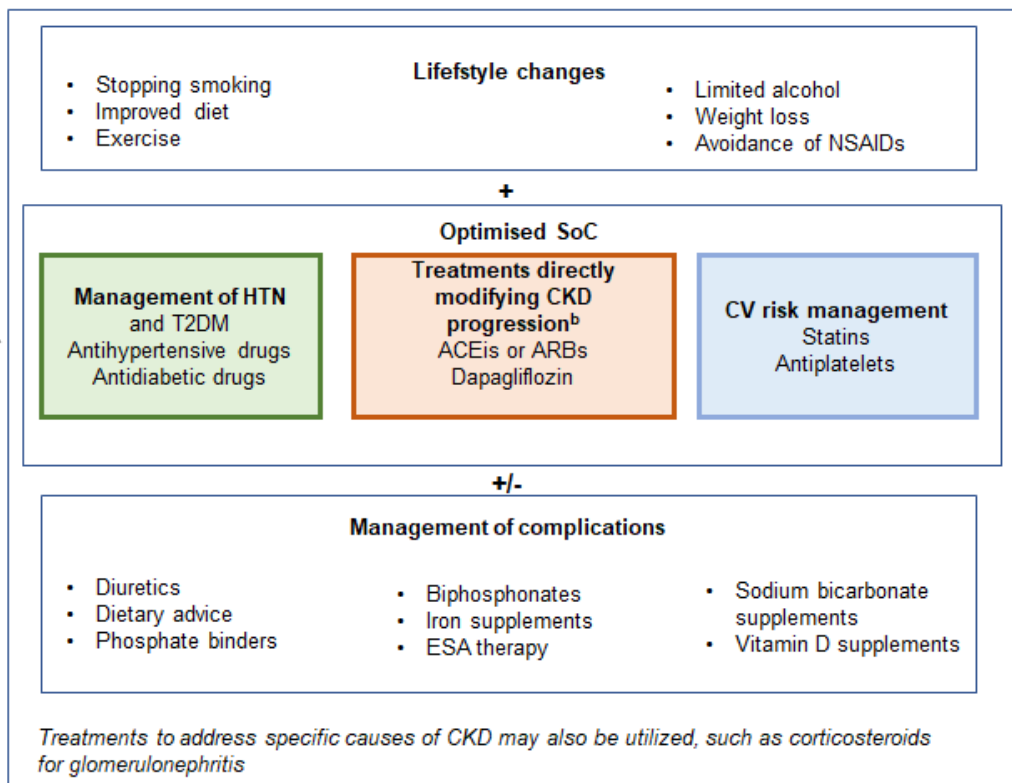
Lifestyle changes

- Stopping smoking
- Improved diet
- Exercise

- Limited alcohol
- Weight loss
- Avoidance of NSAIDs

+

Optimised SoC

Management of HTN and T2DM
Antihypertensive drugs
Antidiabetic drugs

Treatments directly modifying CKD progression$^{b}$
ACEis or ARBs
Dapagliflozin

CV risk management
Statins
Antiplatelets

+/-

Management of complications

- Diuretics
- Dietary advice
- Phosphate binders

- Biphosphonates
- Iron supplements
- ESA therapy

- Sodium bicarbonate supplements
- Vitamin D supplements

Treatments to address specific causes of CKD may also be utilized, such as corticosteroids for glomerulonephritis